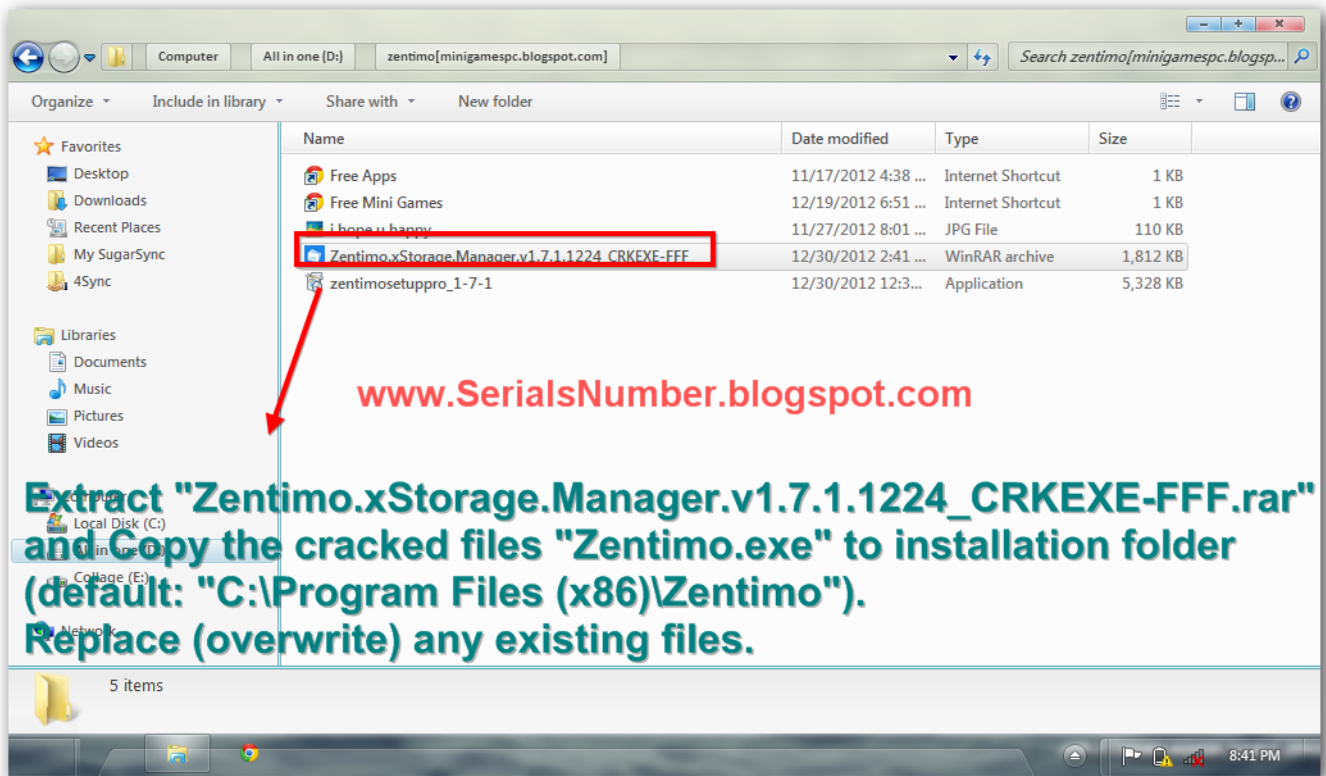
Computer ▸ All in one (D:) ▸ zentimo[minigamespc.blogspot.com]

Search zentimo[minigamespc.blogsp...

Organize ▾ Include in library ▾ Share with ▾ New folder

Favorites
Desktop
Downloads
Recent Places
My SugarSync
4Sync

Libraries
Documents
Music
Pictures
Videos

Computer
Local Disk (C:)
All in one (D:)
Collage (E:)

Network

| Name | Date modified | Type | Size |
|---|---|---|---|
| Free Apps | 11/17/2012 4:38 ... | Internet Shortcut | 1 KB |
| Free Mini Games | 12/19/2012 6:51 ... | Internet Shortcut | 1 KB |
| i hope u happy | 11/27/2012 8:01 ... | JPG File | 110 KB |
| Zentimo.xStorage.Manager.v1.7.1.1224_CRKEXE-FFF | 12/30/2012 2:41 ... | WinRAR archive | 1,812 KB |
| zentimosetuppro_1-7-1 | 12/30/2012 12:3... | Application | 5,328 KB |

www.SerialsNumber.blogspot.com

Extract "Zentimo.xStorage.Manager.v1.7.1.1224_CRKEXE-FFF.rar" and Copy the cracked files "Zentimo.exe" to installation folder (default: "C:\Program Files (x86)\Zentimo").
Replace (overwrite) any existing files.

5 items

8:41 PM